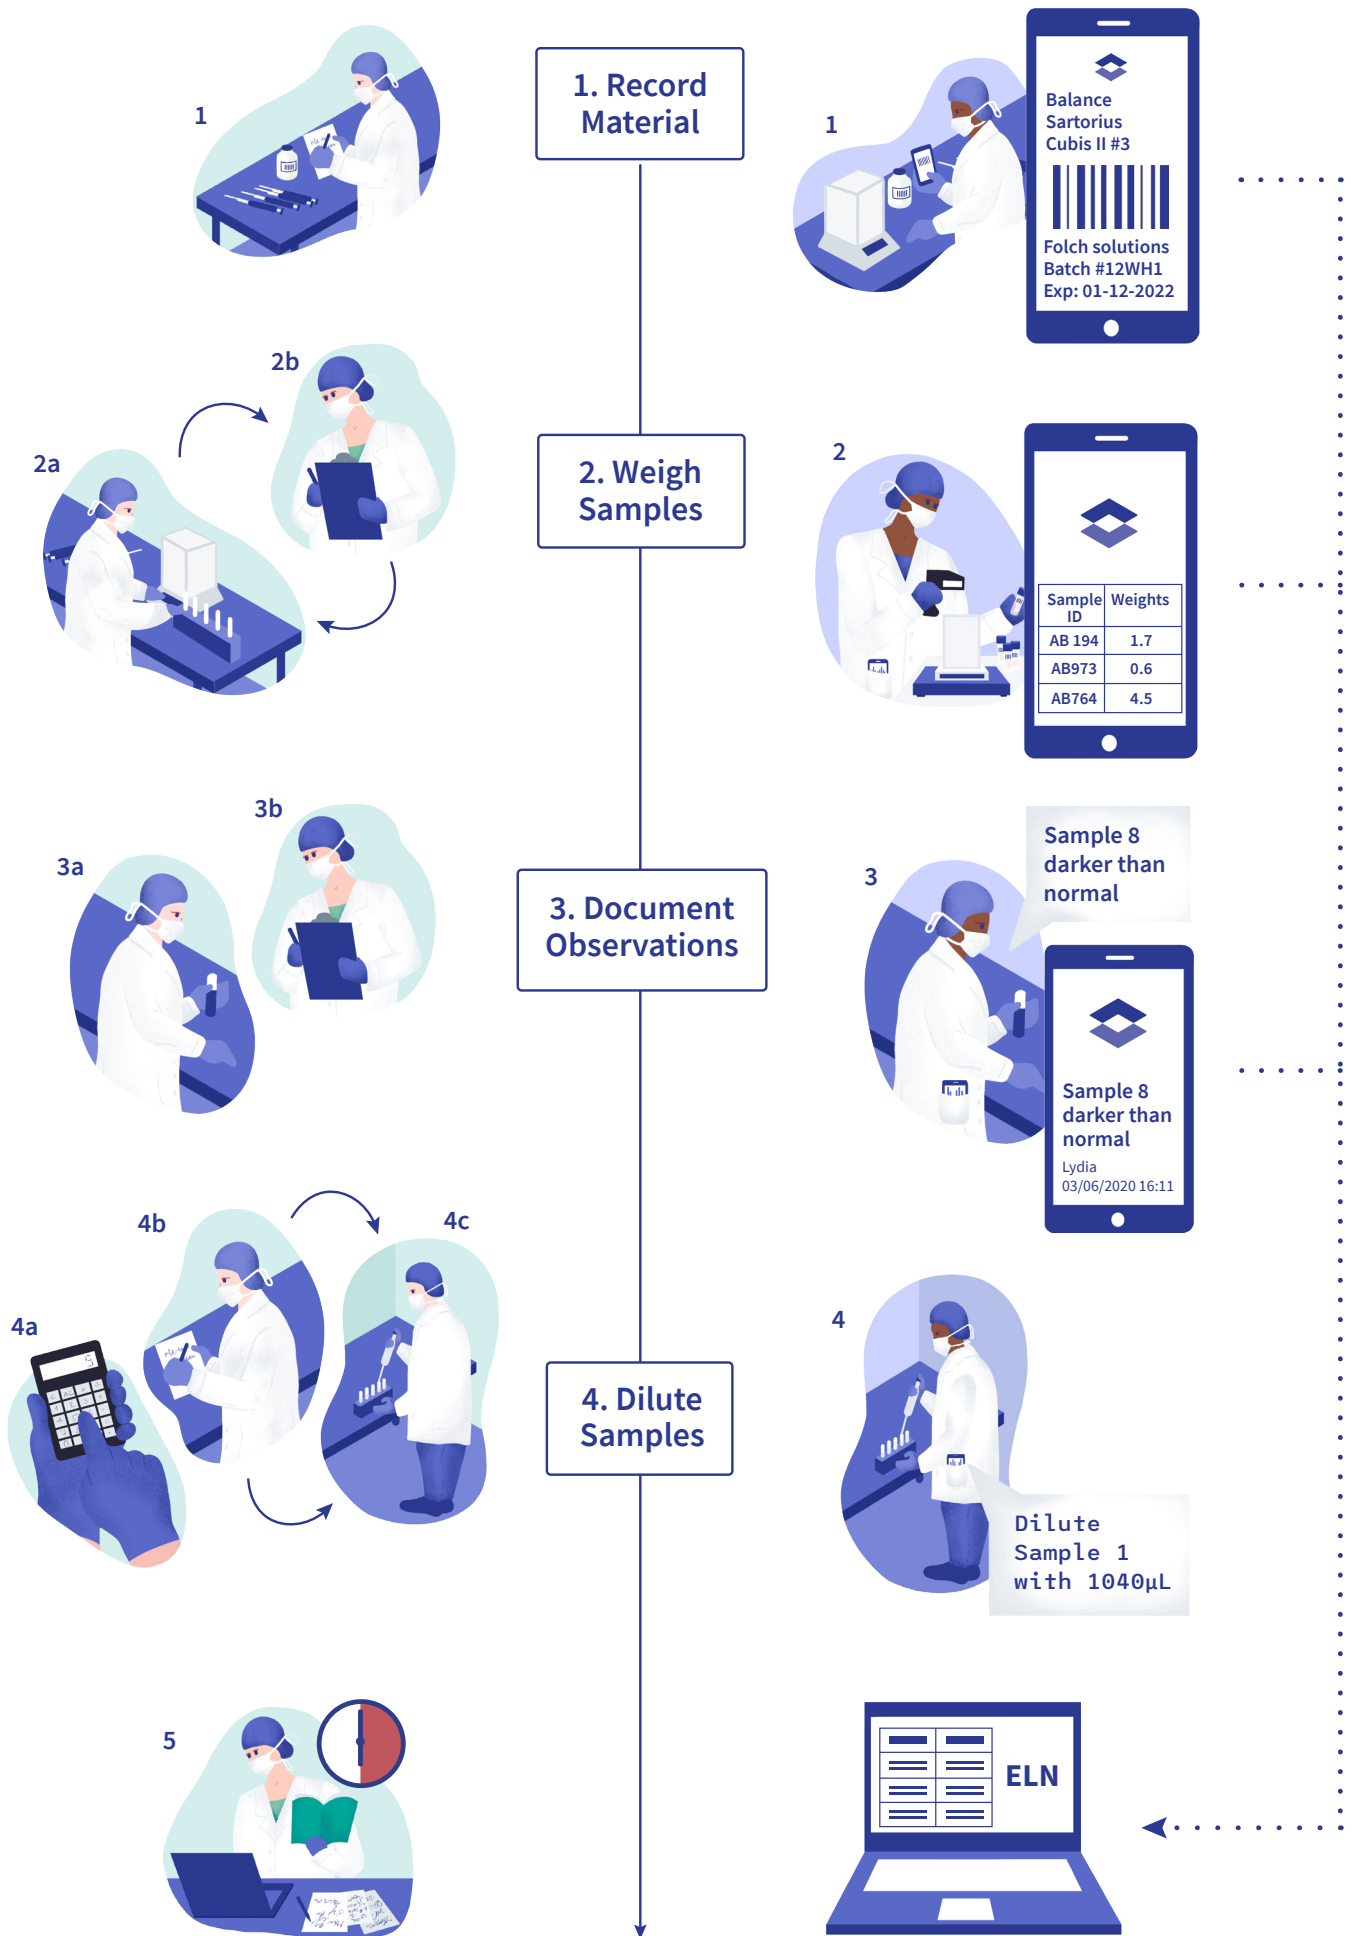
1

1. Record Material

1

Balance Sartorius Cubis II #3

Folch solutions Batch #12WH1 Exp: 01-12-2022

2b

2a

2. Weigh Samples

2

| Sample ID | Weights |
|---|---|
| AB 194 | 1.7 |
| AB973 | 0.6 |
| AB764 | 4.5 |

3b

3a

3. Document Observations

3

Sample 8 darker than normal

Sample 8 darker than normal
Lydia
03/06/2020 16:11

4b

4c

4a

5

4. Dilute Samples

4

Dilute Sample 1 with 1040µL

5

ELN